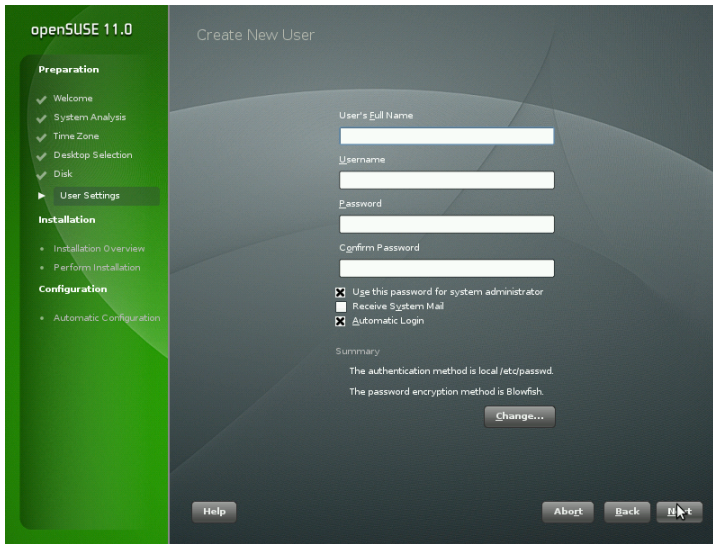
openSUSE 11.0

Preparation

Welcome
System Analysis
Time Zone
Desktop Selection
Disk
User Settings

Installation

Installation Overview
Perform Installation

Configuration

Automatic Configuration

Create New User

User's Full Name

Username

Password

Confirm Password

Use this password for system administrator
Receive System Mail
Automatic Login

Summary

The authentication method is local /etc/passwd.

The password encryption method is Blowfish.

Change...

Help

Abort

Back

Next